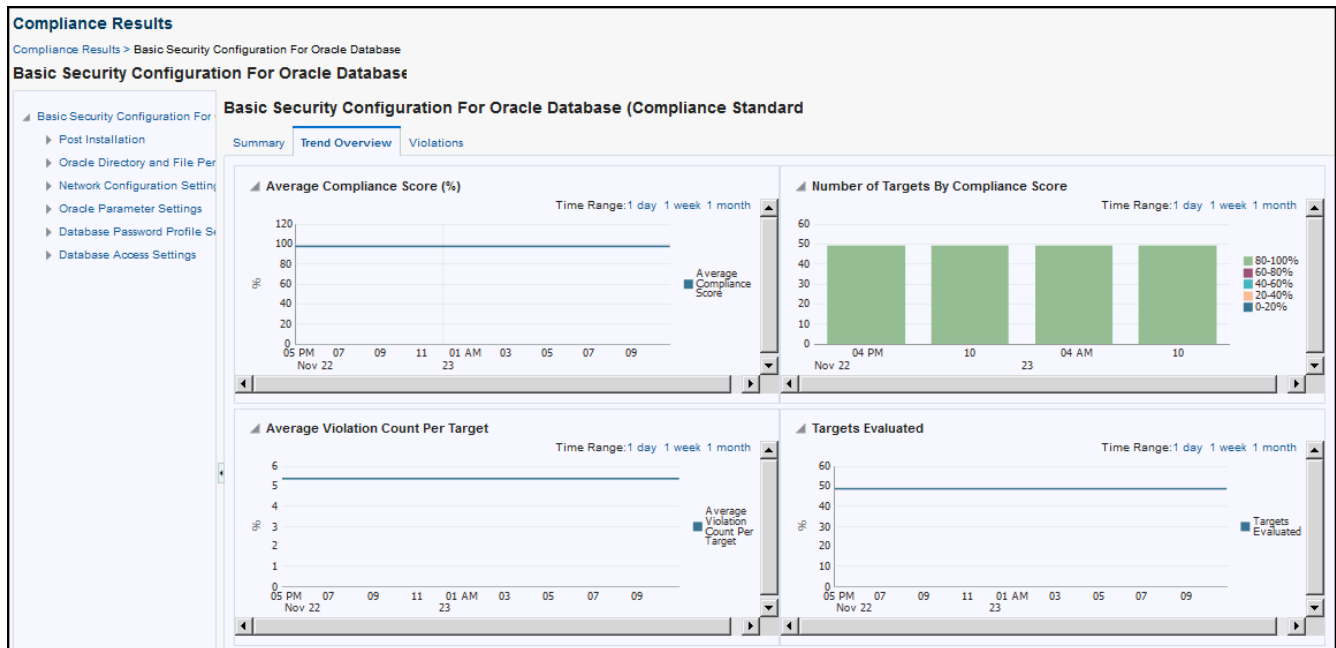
Compliance Results

Compliance Results > Basic Security Configuration For Oracle Database

Basic Security Configuration For Oracle Database

Basic Security Configuration For
Post Installation
Oracle Directory and File Per
Network Configuration Setting
Oracle Parameter Settings
Database Password Profile S
Database Access Settings

Basic Security Configuration For Oracle Database (Compliance Standard

Summary | Trend Overview | Violations

Average Compliance Score (%)

Time Range: 1 day 1 week 1 month

120
100
80
60
40
20
0
%
05 PM Nov 22 07 09 11 01 AM 23 03 05 07 09

Average Compliance Score

Number of Targets By Compliance Score

Time Range: 1 day 1 week 1 month

60
50
40
30
20
10
0
04 PM Nov 22 10 04 AM 23 10

80-100%
60-80%
40-60%
20-40%
0-20%

Average Violation Count Per Target

Time Range: 1 day 1 week 1 month

6
5
4
3
2
1
0
%
05 PM Nov 22 07 09 11 01 AM 23 03 05 07 09

Average Violation Count Per Target

Targets Evaluated

Time Range: 1 day 1 week 1 month

60
50
40
30
20
10
0
%
05 PM Nov 22 07 09 11 01 AM 23 03 05 07 09

Targets Evaluated